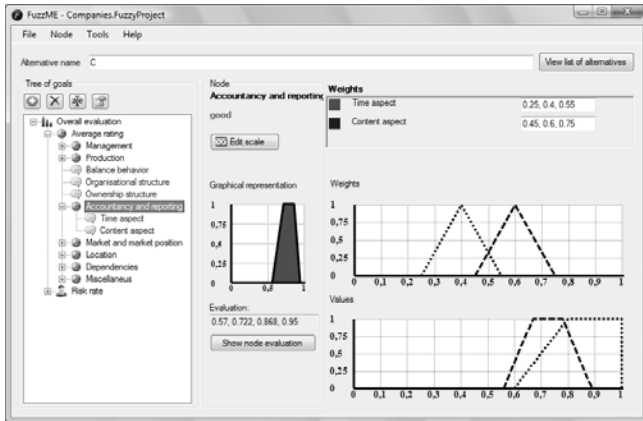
FuzzME - Companies.FuzzyProject

File Node Tools Help

Alternative name C

View list of alternatives

Tree of goals

Overall evaluation
Average rating
Management
Production
Balance behavior
Organisational structure
Ownership structure
Accountancy and reporting
Time aspect
Content aspect
Market and market position
Location
Dependencies
Miscellaneous
Risk rate

Node
Accountancy and reporting

good

Edit scale

Weights

| Time aspect | 0.25, 0.4, 0.55 |
|---|---|
| Content aspect | 0.45, 0.6, 0.75 |

Graphical representation

1
0,75
0,5
0,25
0
0
0,5
1

Evaluation:
0.57, 0.722, 0.868, 0.95

Show node evaluation

Weights

1
0,75
0,5
0,25
0
0 0,1 0,2 0,3 0,4 0,5 0,6 0,7 0,8 0,9 1

Values

1
0,75
0,5
0,25
0
0 0,1 0,2 0,3 0,4 0,5 0,6 0,7 0,8 0,9 1